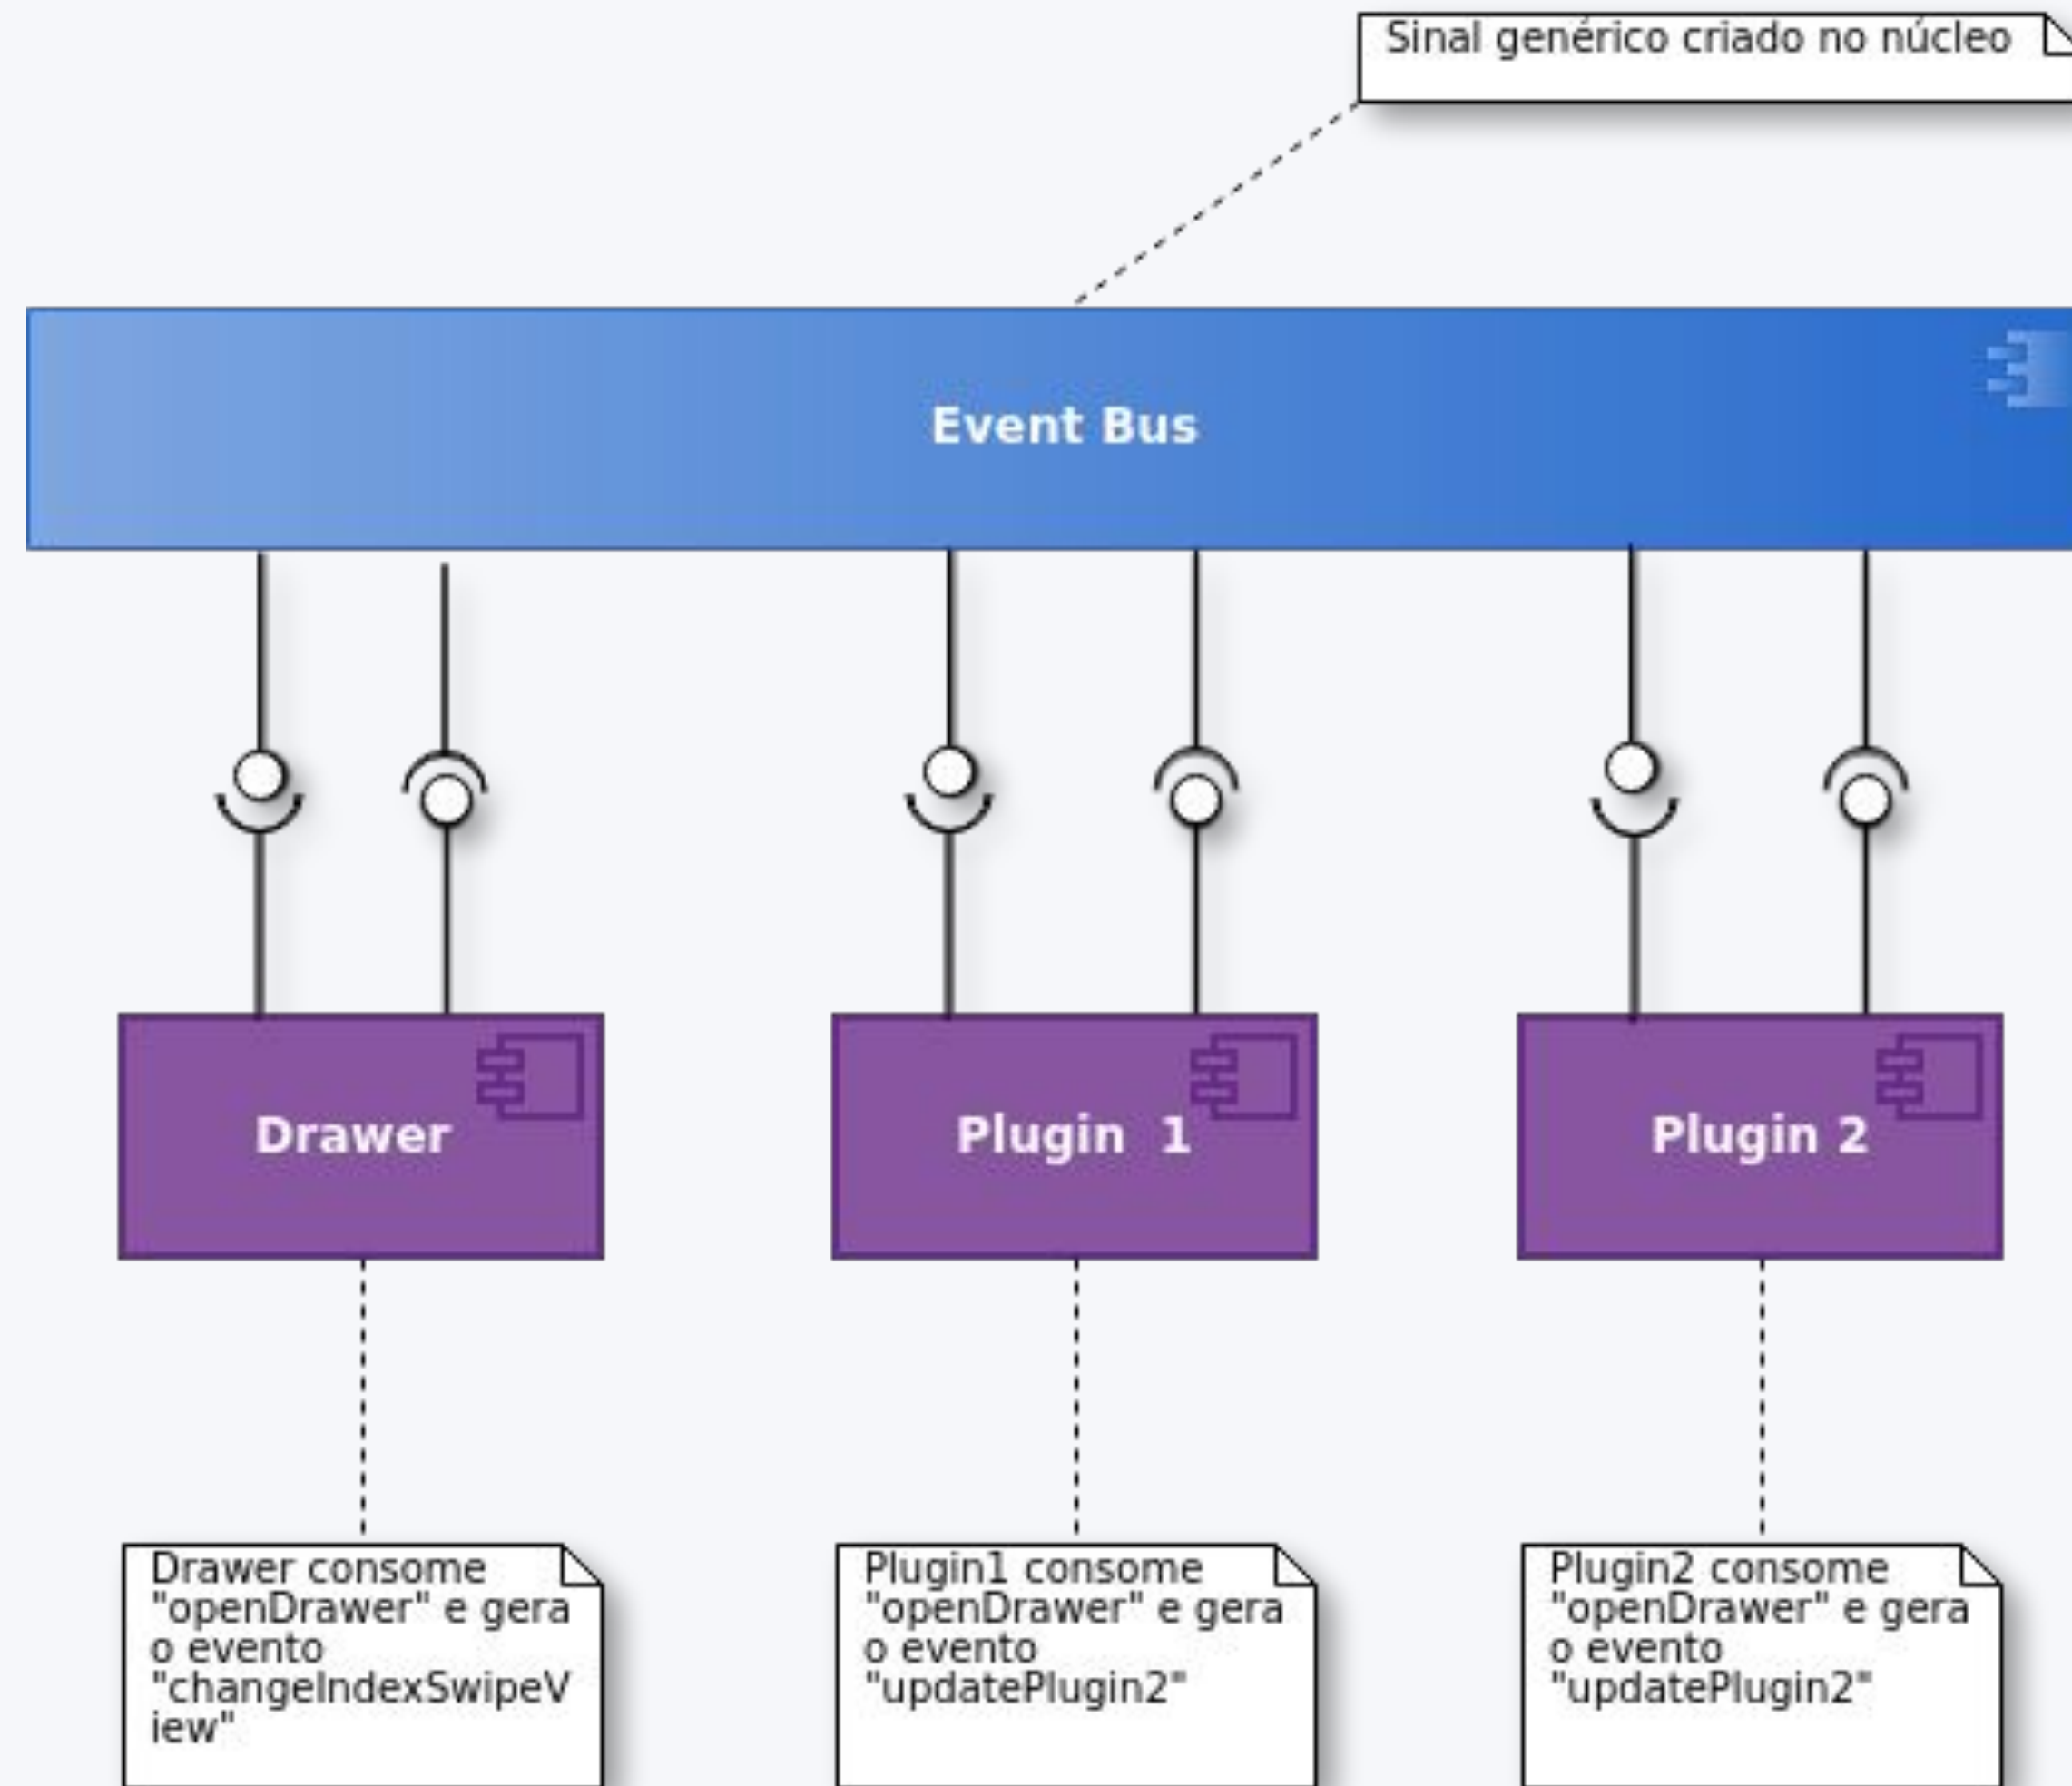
Sinal genérico criado no núcleo

Event Bus

Drawer

Plugin 1

Plugin 2

Drawer consome "openDrawer" e gera o evento "changeIndexSwipeView"

Plugin1 consome "openDrawer" e gera o evento "updatePlugin2"

Plugin2 consome "openDrawer" e gera o evento "updatePlugin2"